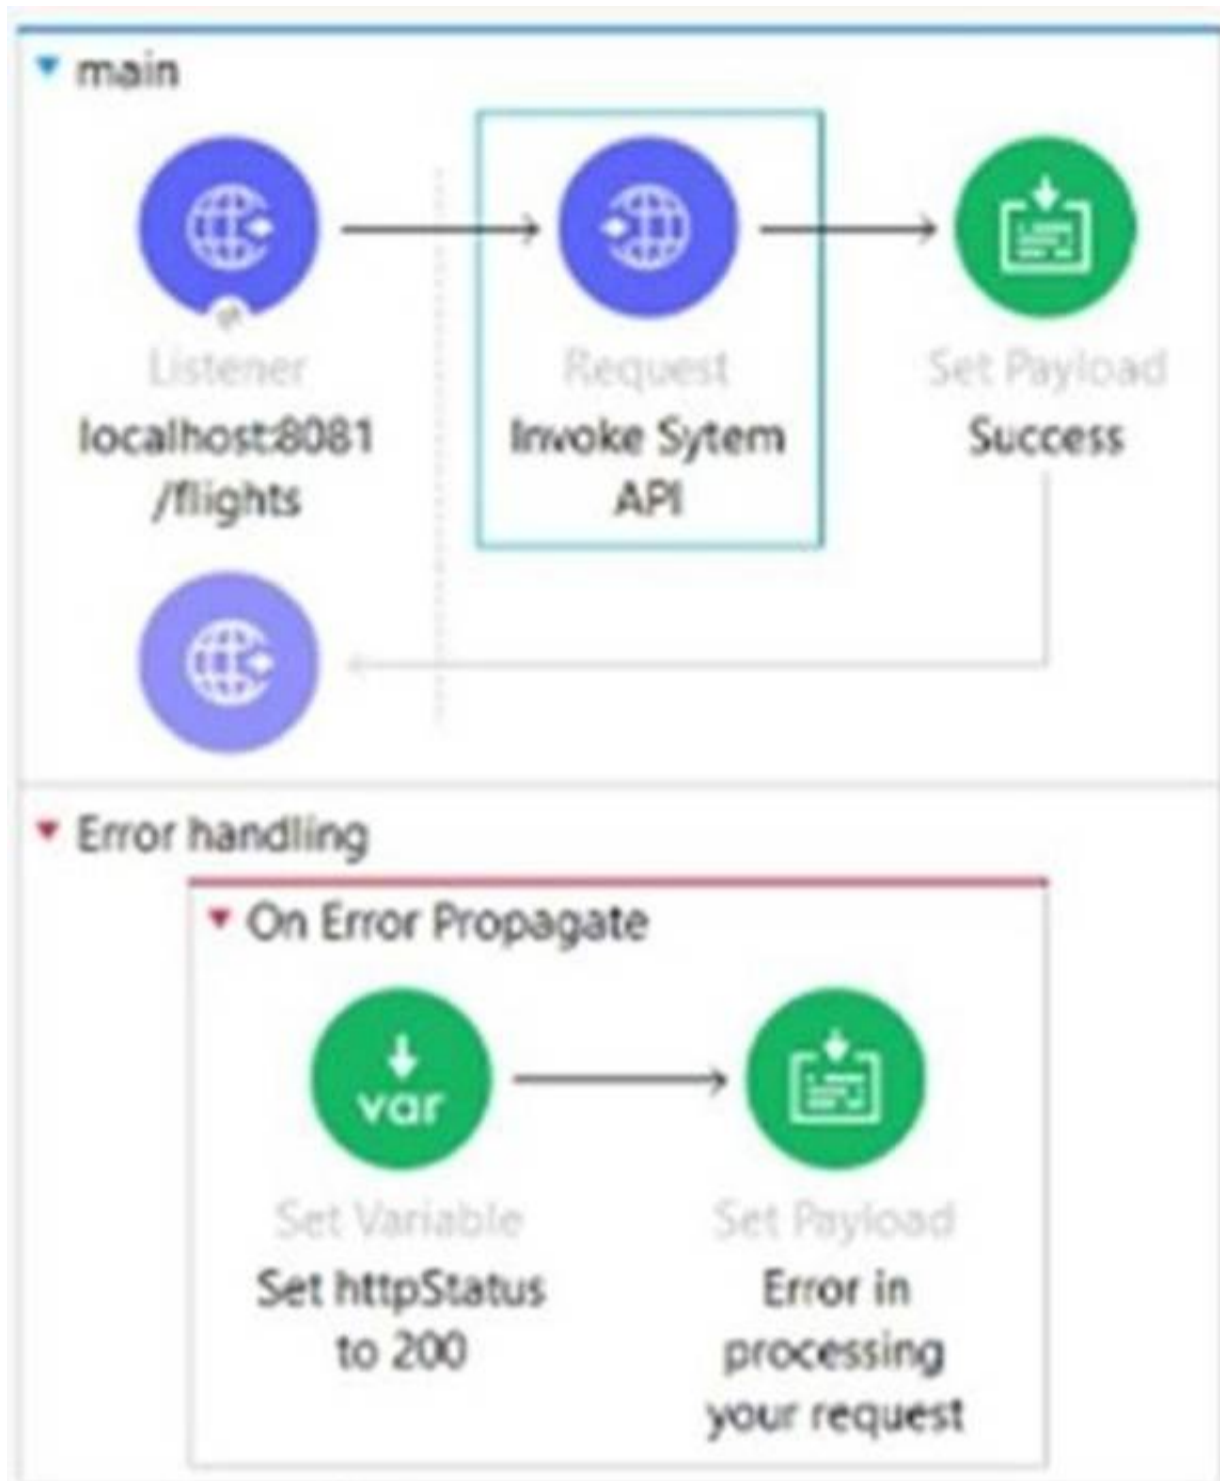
main

Listener
localhost:8081
/flights

Request
Invoke Sytem
API

Set Payload
Success

Error handling

On Error Propagate

var

Set Variable
Set httpStatus
to 200

Set Payload
Error in
processing
your request